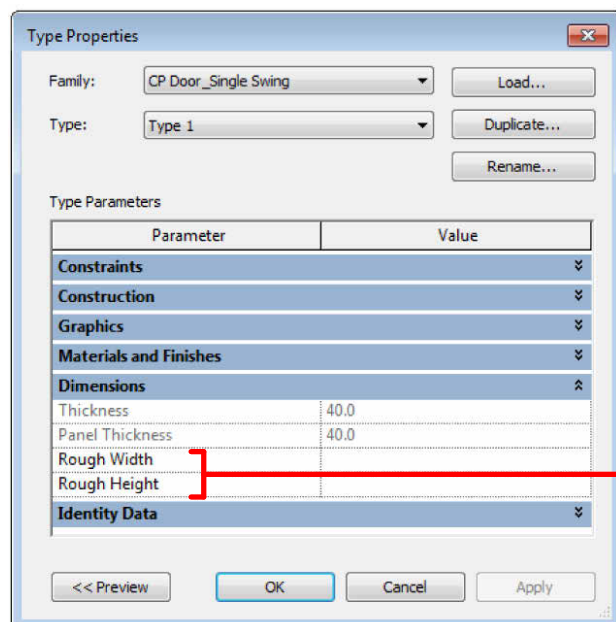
Type Properties

Family: CP Door_Single Swing

Type: Type 1

Load...

Duplicate...

Rename...

Type Parameters

| Parameter | Value |
|---|---|
| Constraints | |
| Construction | |
| Graphics | |
| Materials and Finishes | |
| Dimensions | |
| Thickness | 40.0 |
| Panel Thickness | 40.0 |
| Rough Width | |
| Rough Height | |
| Identity Data | |

<< Preview OK Cancel Apply